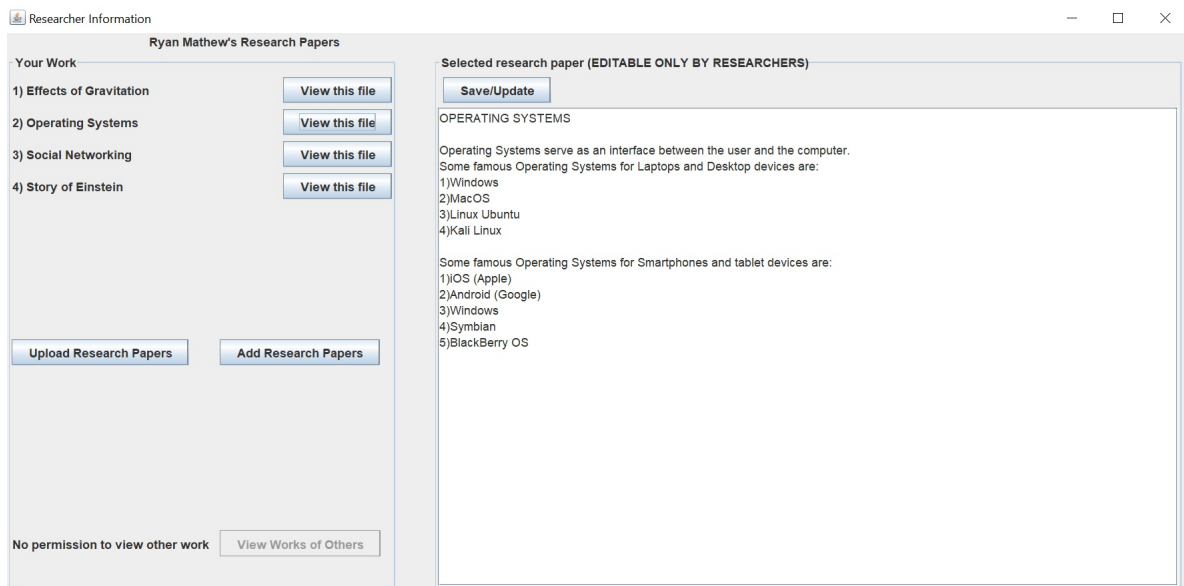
Researcher Information

Ryan Mathew's Research Papers

Your Work

1) Effects of Gravitation View this file

2) Operating Systems View this file

3) Social Networking View this file

4) Story of Einstein View this file

Upload Research Papers Add Research Papers

No permission to view other work View Works of Others

Selected research paper (EDITABLE ONLY BY RESEARCHERS)

Save/Update

OPERATING SYSTEMS

Operating Systems serve as an interface between the user and the computer.
Some famous Operating Systems for Laptops and Desktop devices are:
1)Windows
2)MacOS
3)Linux Ubuntu
4)Kali Linux

Some famous Operating Systems for Smartphones and tablet devices are:
1)iOS (Apple)
2)Android (Google)
3)Windows
4)Symbian
5)BlackBerry OS